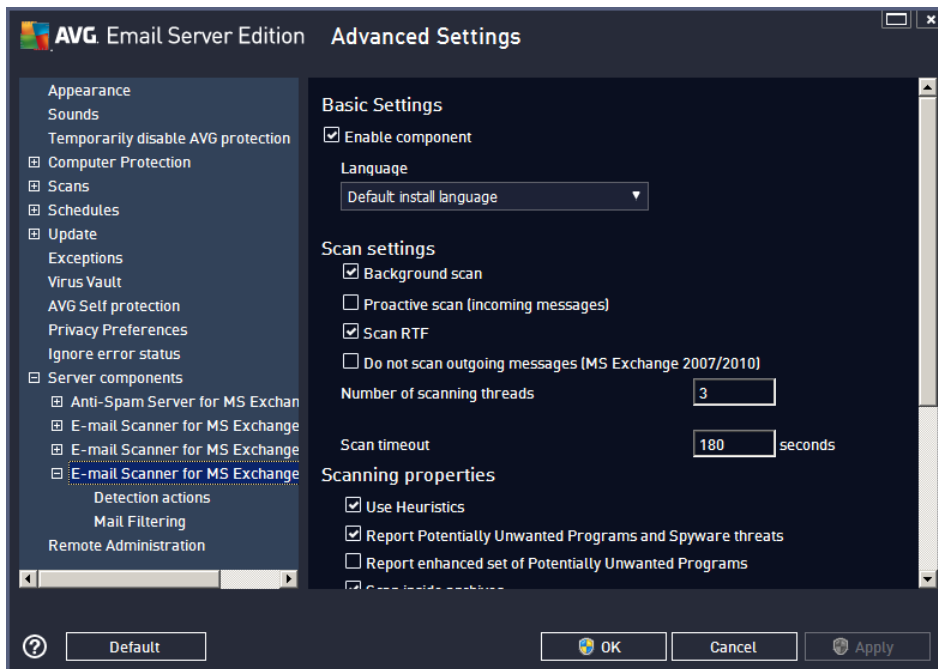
AVG. Email Server Edition Advanced Settings

Appearance
Sounds
Temporarily disable AVG protection
⊞ Computer Protection
⊞ Scans
⊞ Schedules
⊞ Update
Exceptions
Virus Vault
AVG Self protection
Privacy Preferences
Ignore error status
⊟ Server components
⊞ Anti-Spam Server for MS Exchan
⊞ E-mail Scanner for MS Exchange
⊞ E-mail Scanner for MS Exchange
⊟ E-mail Scanner for MS Exchange
Detection actions
Mail Filtering
Remote Administration

Basic Settings
☑ Enable component
Language
Default install language

Scan settings
☑ Background scan
☐ Proactive scan (incoming messages)
☑ Scan RTF
☐ Do not scan outgoing messages (MS Exchange 2007/2010)
Number of scanning threads 3
Scan timeout 180 seconds

Scanning properties
☑ Use Heuristics
☑ Report Potentially Unwanted Programs and Spyware threats
☐ Report enhanced set of Potentially Unwanted Programs
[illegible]

Default OK Cancel Apply